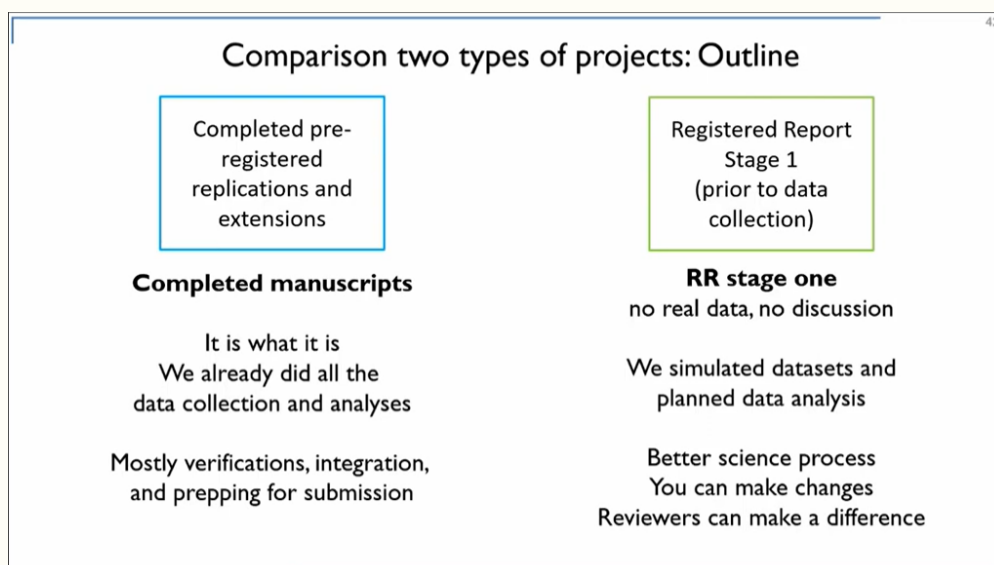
Comparison two types of projects: Outline

Completed pre-registered replications and extensions

Completed manuscripts

It is what it is
We already did all the data collection and analyses

Mostly verifications, integration, and prepping for submission

Registered Report Stage 1 (prior to data collection)

RR stage one
no real data, no discussion

We simulated datasets and planned data analysis

Better science process
You can make changes
Reviewers can make a difference